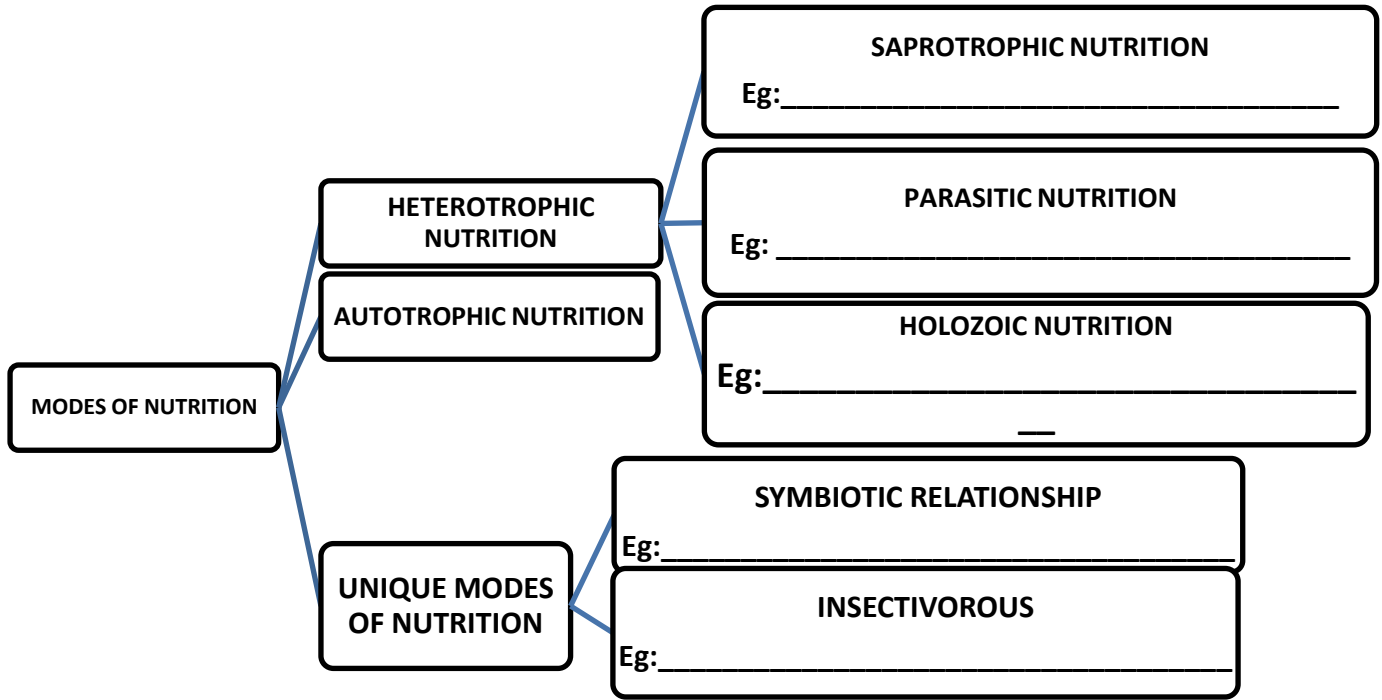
MODES OF NUTRITION

HETEROTROPHIC NUTRITION

AUTOTROPHIC NUTRITION

SAPROTROPHIC NUTRITION
Eg:________________________________

PARASITIC NUTRITION
Eg: ________________________________

HOLOZOIC NUTRITION
Eg:________________________________
__

UNIQUE MODES OF NUTRITION

SYMBIOTIC RELATIONSHIP
Eg:________________________________

INSECTIVOROUS
Eg:________________________________